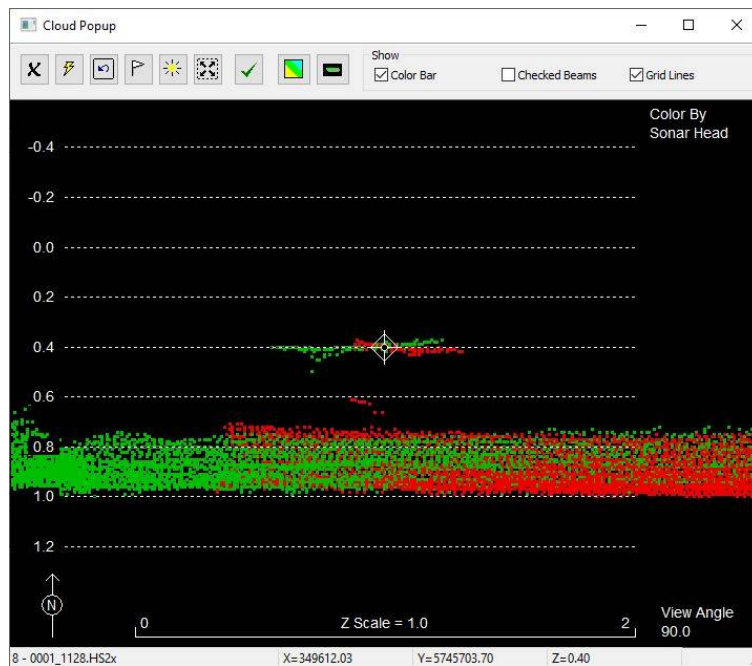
Cloud Popup

Show
Color Bar
Checked Beams
Grid Lines

Color By
Sonar Head

-0.4
-0.2
0.0
0.2
0.4
0.6
0.8
1.0
1.2

N

0
Z Scale = 1.0
2

View Angle
90.0

8 - 0001_1128.HS2x
X=349612.03
Y=5745703.70
Z=0.40